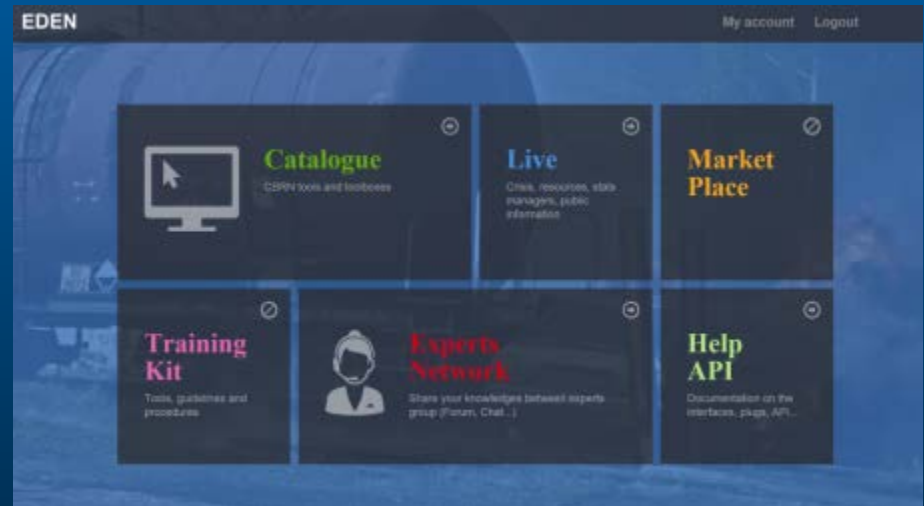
EDEN

My account Logout

Catalogue
CBRN tools and toolboxes

Live
Crisis, resources, stats managers, public information

Market Place

Training Kit
Tools, guidelines and procedures

Experts Network
Share your knowledges between experts group (Forum, Chat...)

Help API
Documentation on the interfaces, plugs, API...